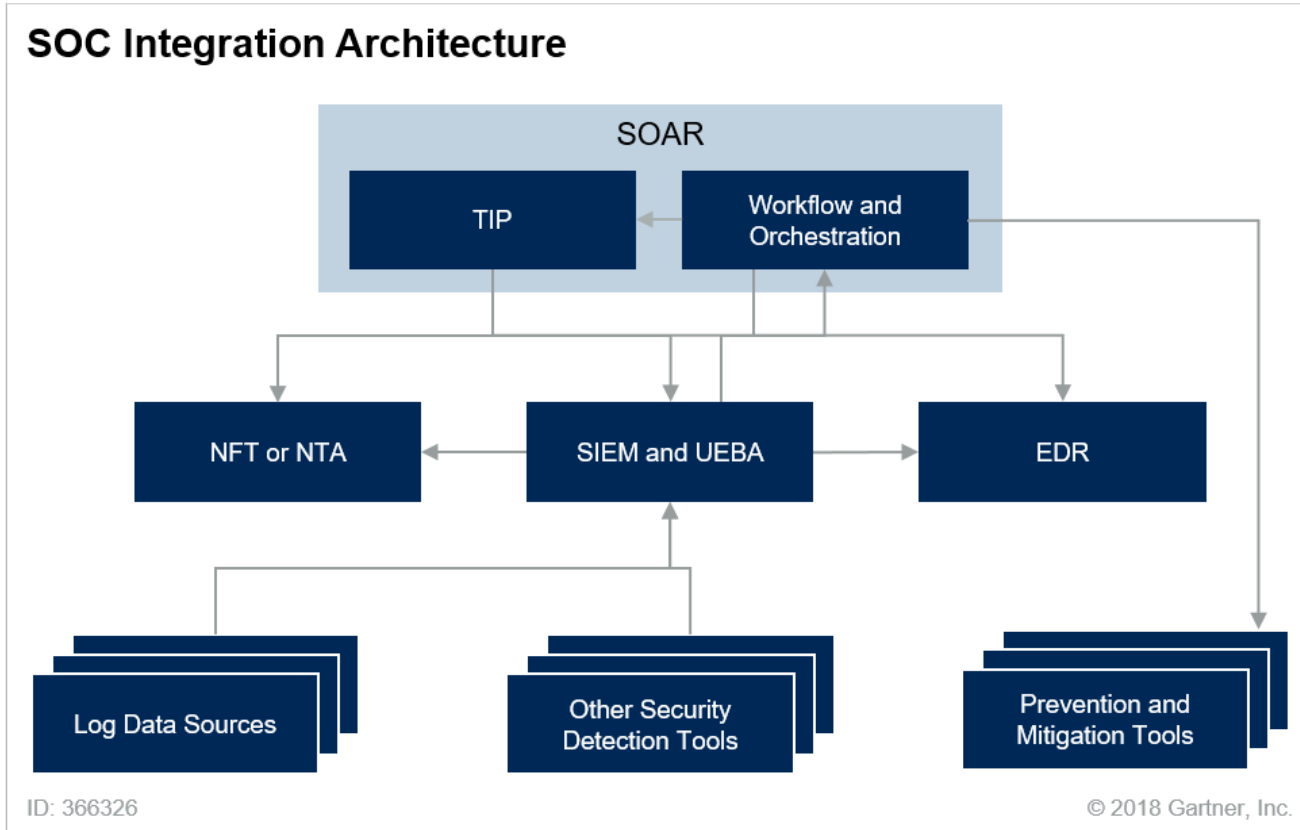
SOC Integration Architecture

SOAR

TIP

Workflow and Orchestration

NFT or NTA

SIEM and UEBA

EDR

Log Data Sources

Other Security Detection Tools

Prevention and Mitigation Tools

ID: 366326

© 2018 Gartner, Inc.